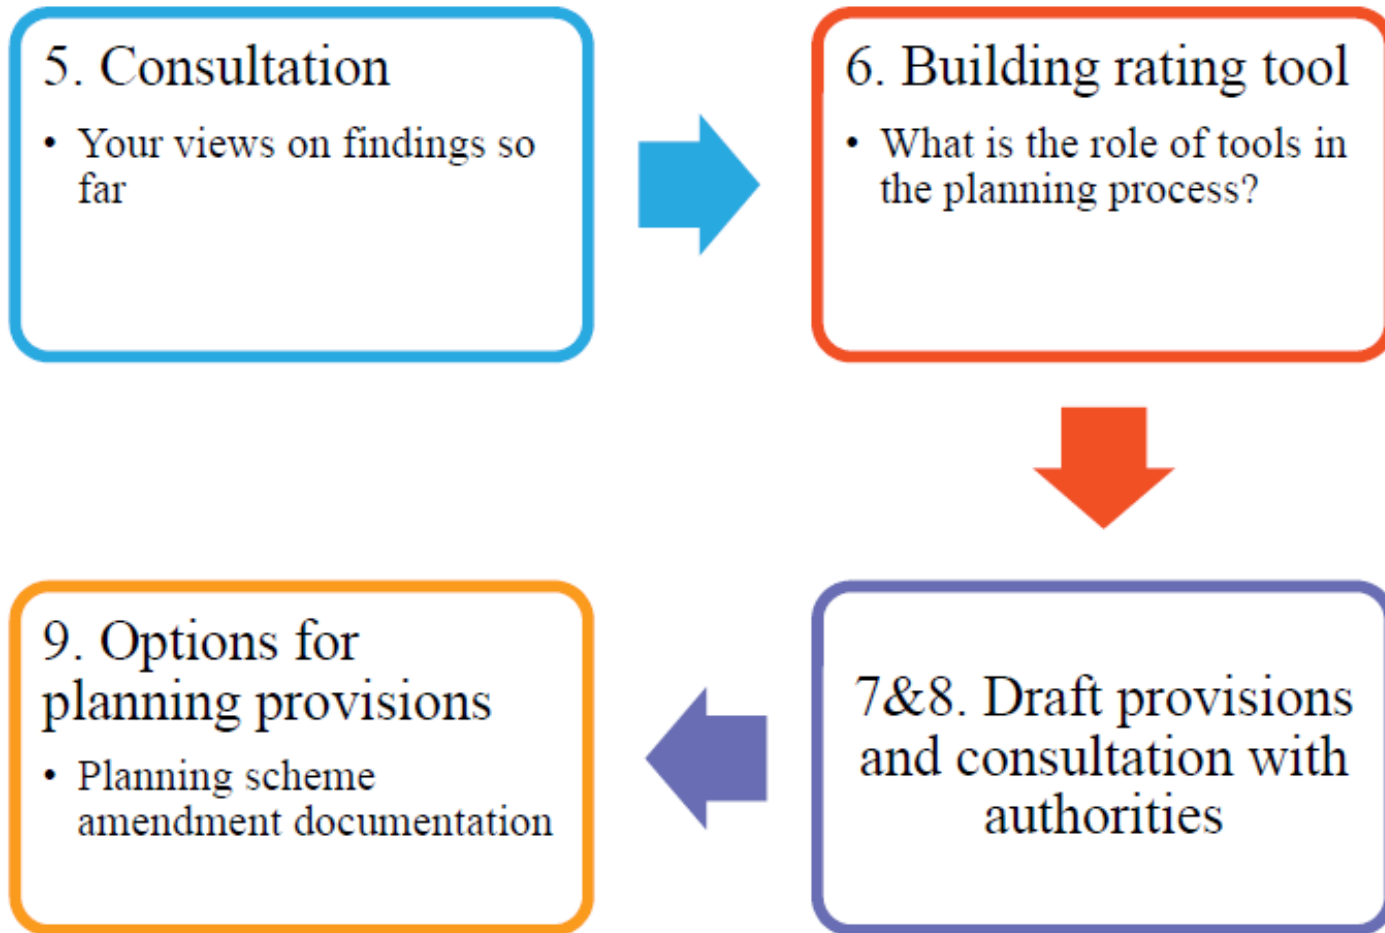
5. Consultation

• Your views on findings so far

6. Building rating tool

• What is the role of tools in the planning process?

7&8. Draft provisions and consultation with authorities

9. Options for planning provisions

• Planning scheme amendment documentation